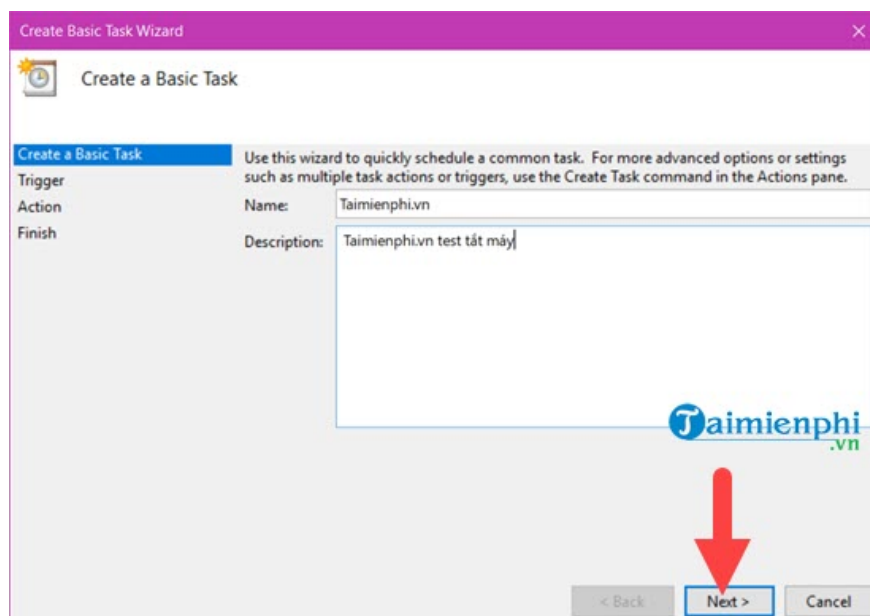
Create Basic Task Wizard

Create a Basic Task

Create a Basic Task
Trigger
Action
Finish

Use this wizard to quickly schedule a common task. For more advanced options or settings such as multiple task actions or triggers, use the Create Task command in the Actions pane.

Name: Taimienphi.vn

Description: Taimienphi.vn test tắt máy

Taimienphi.vn

< Back Next > Cancel